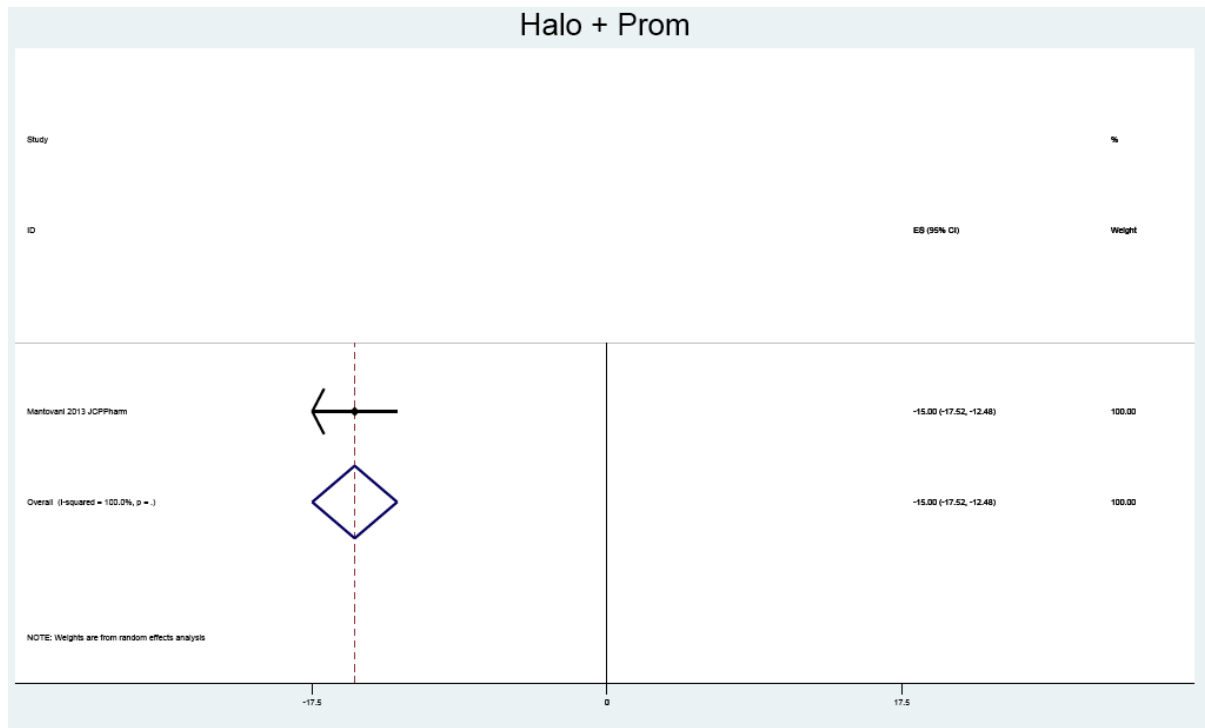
Halo + Prom

Study

%

ID

ES (95% CI)

Weight

Mantovani 2013 JCPPharm

-15.00 (-17.52, -12.48)

100.00

Overall (I-squared = 100.0%, p = .)

-15.00 (-17.52, -12.48)

100.00

NOTE: Weights are from random effects analysis

-17.5

0

17.5